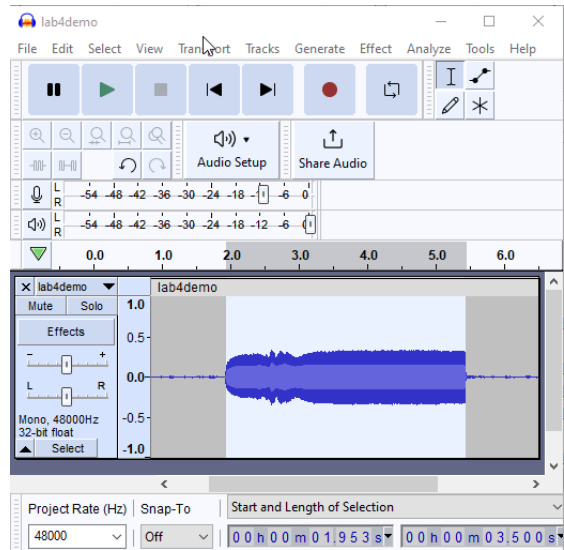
lab4demo

File Edit Select View Transport Tracks Generate Effect Analyze Tools Help

Audio Setup Share Audio

L R -54 -48 -42 -36 -30 -24 -18 -12 -6 0

L R -54 -48 -42 -36 -30 -24 -18 -12 -6 0

0.0 1.0 2.0 3.0 4.0 5.0 6.0

lab4demo

Mute Solo

Effects

L R

Mono, 48000Hz
32-bit float

Select

lab4demo

1.0
0.5-
0.0-
-0.5-
-1.0

Project Rate (Hz) Snap-To Start and Length of Selection

48000 Off 00 h 00 m 01.953 s 00 h 00 m 03.500 s